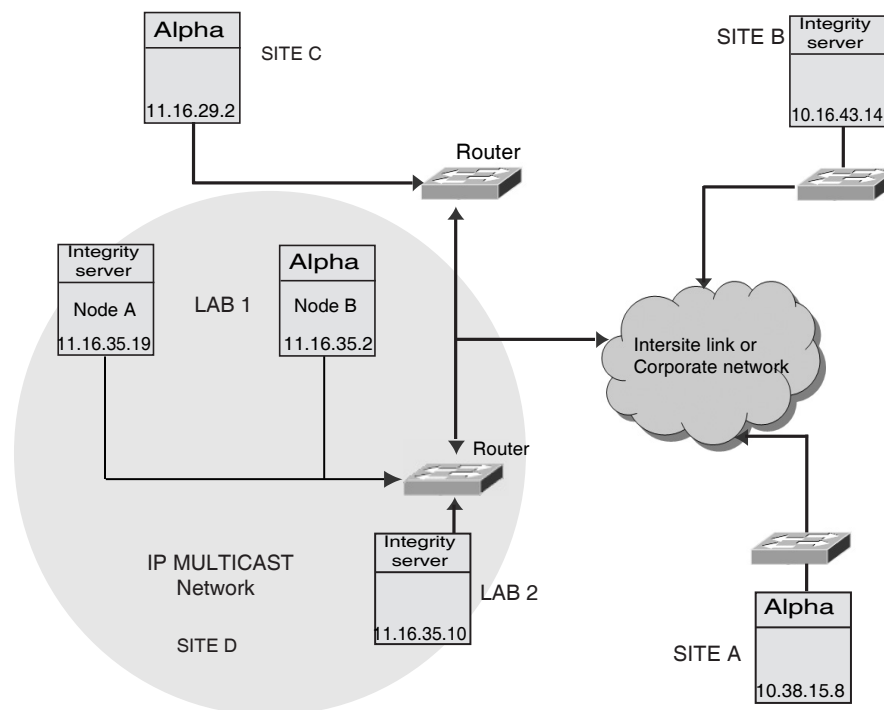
Alpha

11.16.29.2

SITE C

Router

SITE B

Integrity server

10.16.43.14

Integrity server

Node A

11.16.35.19

LAB 1

Alpha

Node B

11.16.35.2

Intersite link or Corporate network

Router

IP MULTICAST Network

Integrity server

LAB 2

11.16.35.10

SITE D

Alpha

SITE A

10.38.15.8